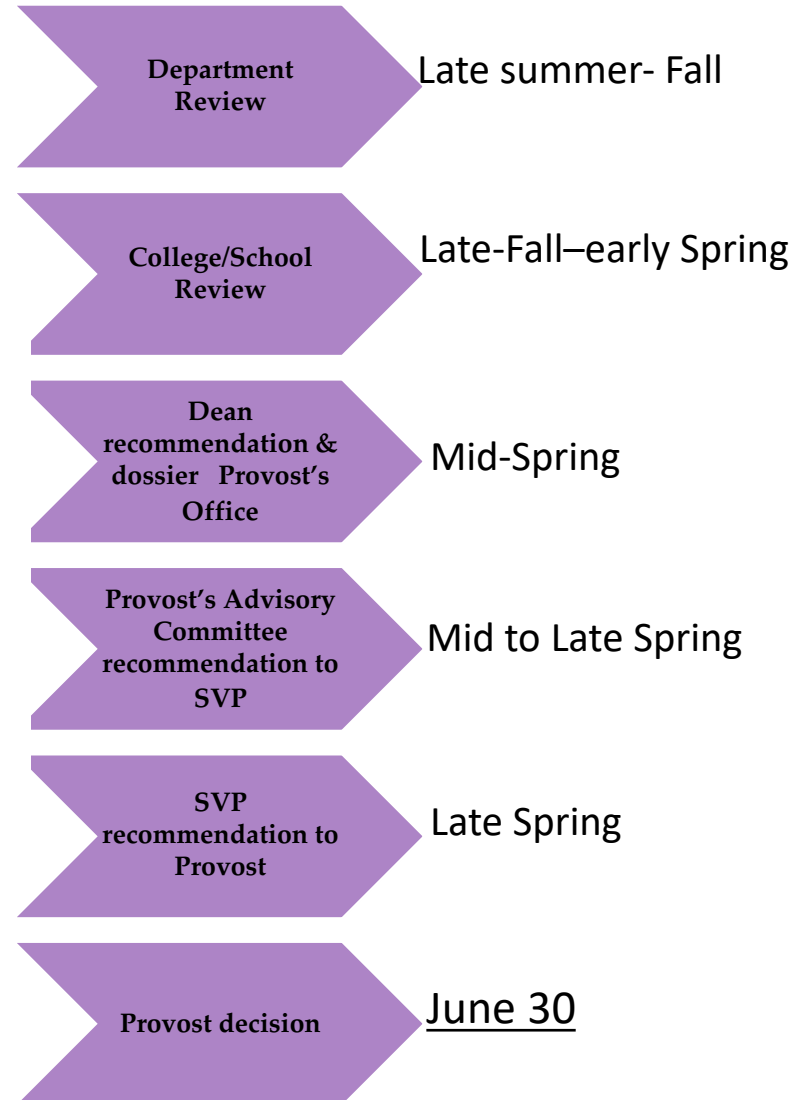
Department Review

Late summer- Fall

College/School Review

Late-Fall–early Spring

Dean recommendation & dossier Provost's Office

Mid-Spring

Provost's Advisory Committee recommendation to SVP

Mid to Late Spring

SVP recommendation to Provost

Late Spring

Provost decision

June 30